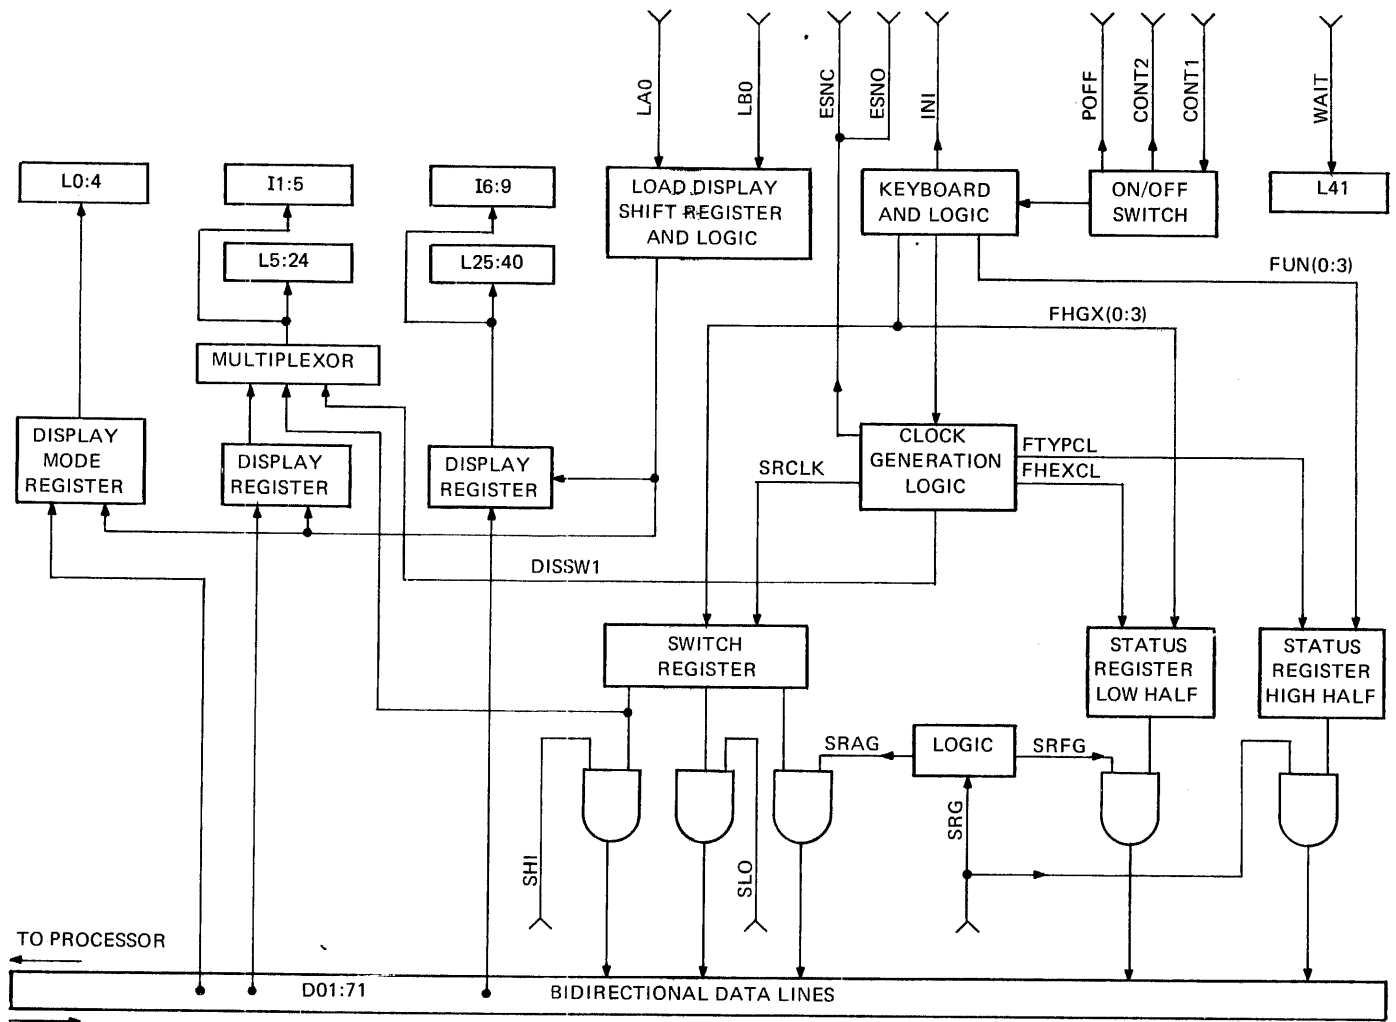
LA0
LB0
ESNC
ESNO
INI
POFF
CONT2
CONT1
WAIT

L0:4
I1:5
I6:9
LOAD DISPLAY SHIFT REGISTER AND LOGIC
KEYBOARD AND LOGIC
ON/OFF SWITCH
L41

L5:24
L25:40

FUN(0:3)
FHGX(0:3)

MULTIPLEXOR

DISPLAY MODE REGISTER
DISPLAY REGISTER
DISPLAY REGISTER
CLOCK GENERATION LOGIC
FTYPCL
FHEXCL
SRCLK

DISSW1

SWITCH REGISTER
STATUS REGISTER LOW HALF
STATUS REGISTER HIGH HALF

SRAG
LOGIC
SRFG
SRG
SHI
SLO

TO PROCESSOR
D01:71
BIDIRECTIONAL DATA LINES